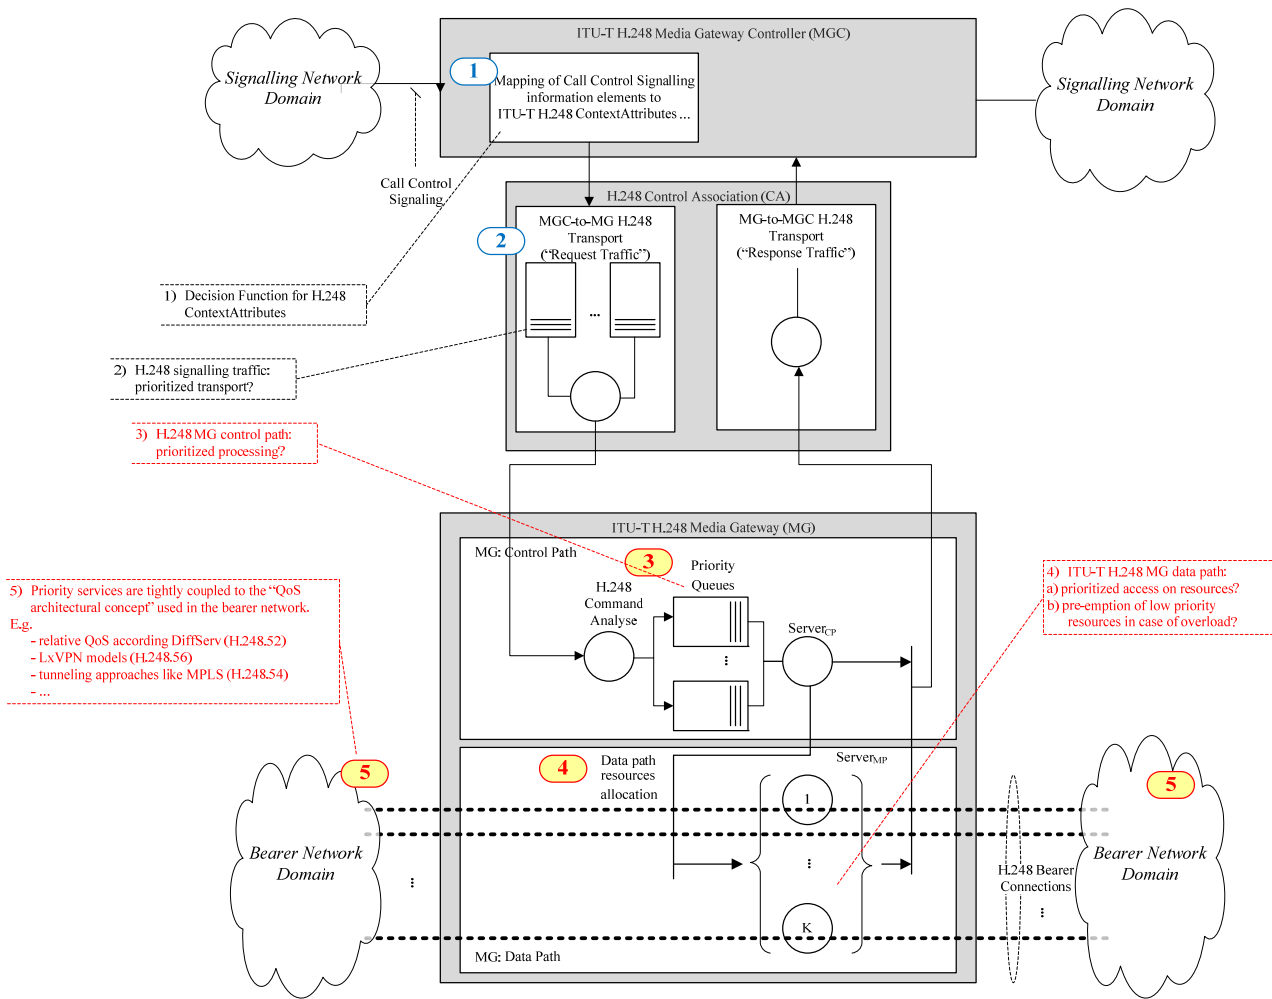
Signalling Network Domain

ITU-T H.248 Media Gateway Controller (MGC)

1

Mapping of Call Control Signalling information elements to ITU-T H.248 ContextAttributes ...

Signalling Network Domain

Call Control Signaling

H.248 Control Association (CA)

2

MGC-to-MG H.248 Transport (“Request Traffic”)

...

MG-to-MGC H.248 Transport (“Response Traffic”)

1) Decision Function for H.248 ContextAttributes

2) H.248 signalling traffic: prioritized transport?

3) H.248 MG control path: prioritized processing?

ITU-T H.248 Media Gateway (MG)

MG: Control Path

3

Priority Queues

H.248 Command Analyse

Server$_{CP}$

5) Priority services are tightly coupled to the “QoS architectural concept” used in the bearer network.
E.g.
- relative QoS according DiffServ (H.248.52)
- LxVPN models (H.248.56)
- tunneling approaches like MPLS (H.248.54)
- ...

4) ITU-T H.248 MG data path:
a) prioritized access on resources?
b) pre-emption of low priority resources in case of overload?

5

4

Data path resources allocation

Server$_{MP}$

1

K

5

Bearer Network Domain

H.248 Bearer Connections

Bearer Network Domain

MG: Data Path